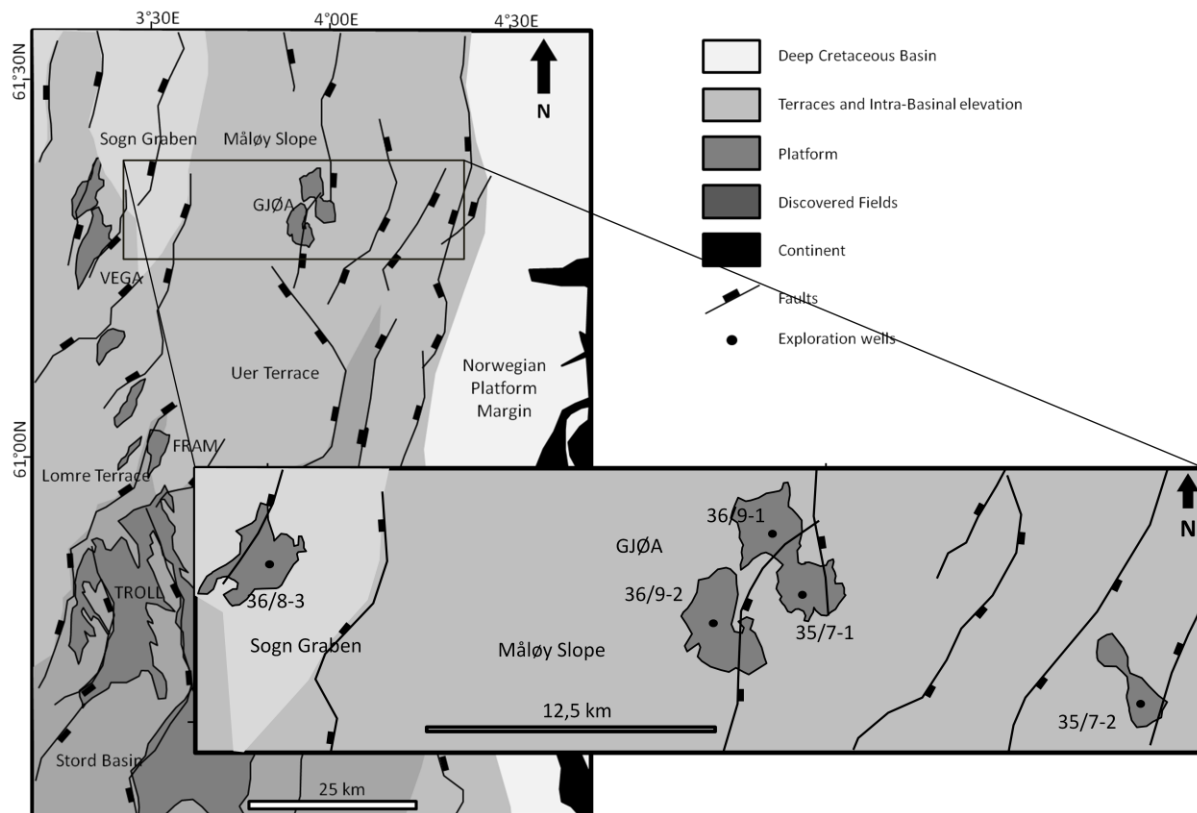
3°30E
4°00E
4°30E
61°30N
61°00N
N
Sogn Graben
Måløy Slope
GJØA
VEGA
Uer Terrace
Norwegian Platform Margin
FRAM
Lomre Terrace
TROLL
Stord Basin
25 km

Deep Cretaceous Basin
Terraces and Intra-Basinal elevation
Platform
Discovered Fields
Continent
Faults
Exploration wells

N
36/8-3
Sogn Graben
GJØA
Måløy Slope
36/9-1
36/9-2
35/7-1
35/7-2
12,5 km